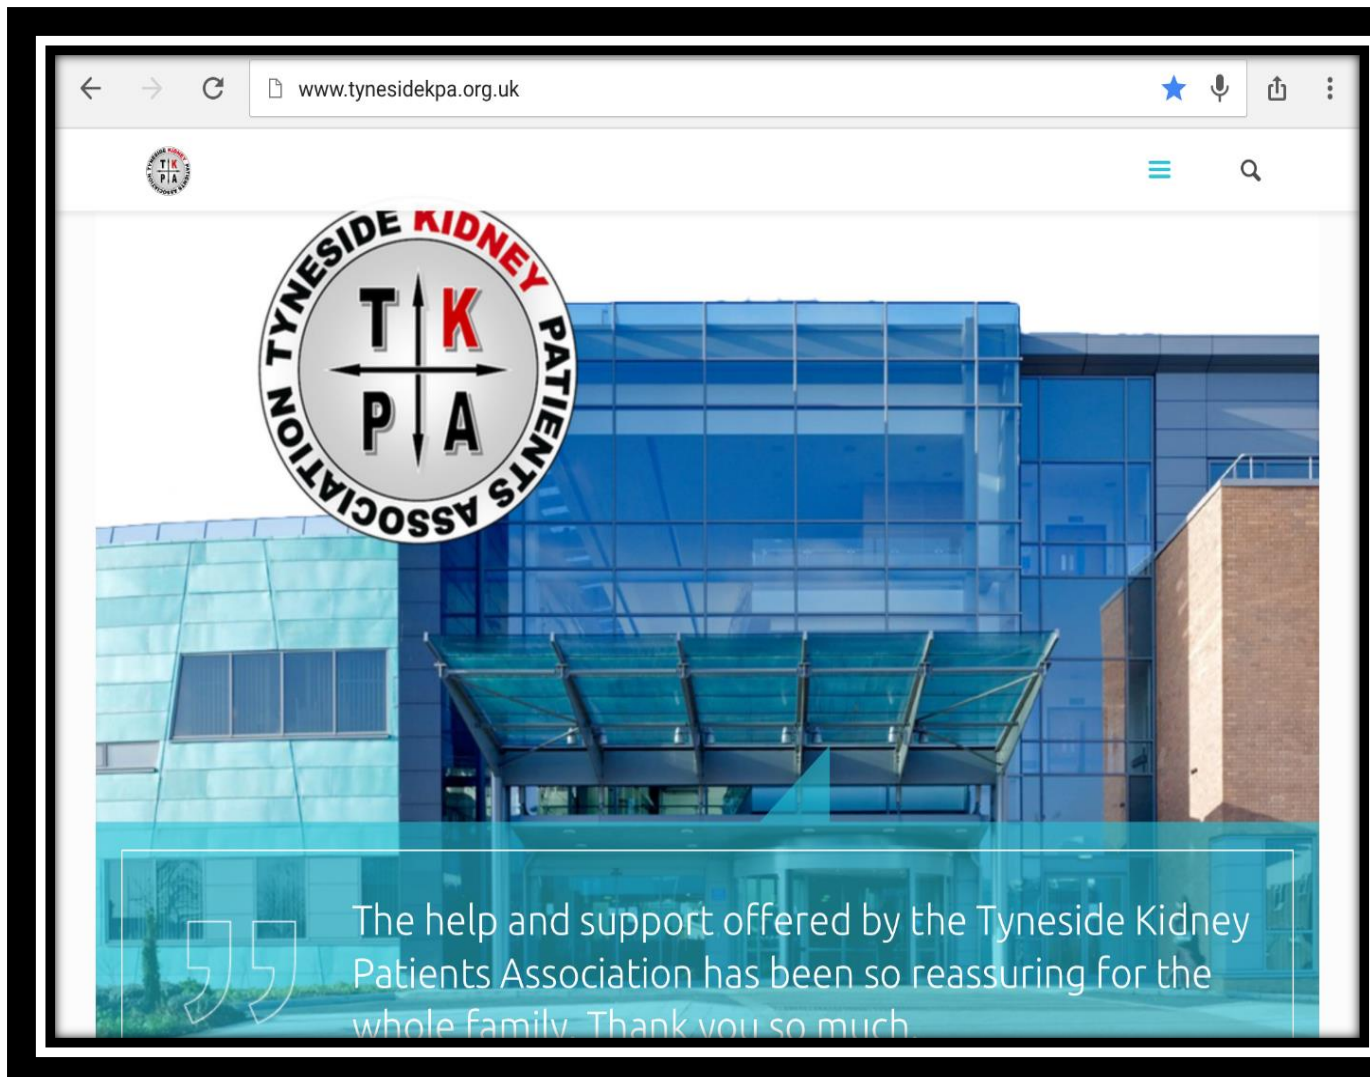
www.tynesidekpa.org.uk

TYNESIDE KIDNEY PATIENTS ASSOCIATION

T K
P A

The help and support offered by the Tyneside Kidney Patients Association has been so reassuring for the whole family. Thank you so much.